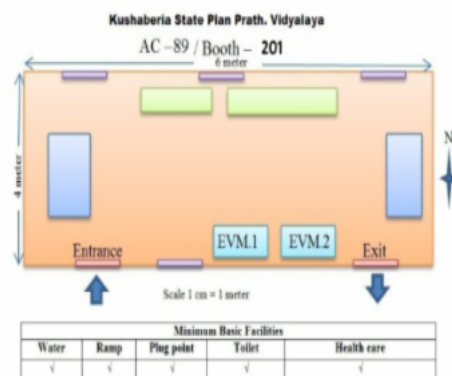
Kushaberia State Plan Prath. Vidyalaya

AC –89 / Booth – 201

6 meter

4 meter

N

Entrance

EVM.1

EVM.2

Exit

Scale 1 cm = 1 meter

| Minimum Basic Facilities | | | | |
|---|---|---|---|---|
| Water | Ramp | Plug point | Toilet | Health care |
| √ | √ | √ | √ | √ |